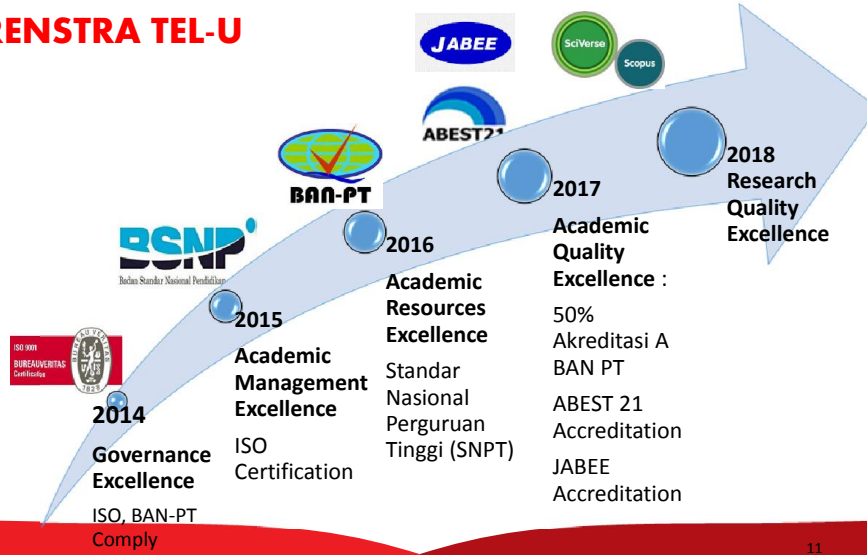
RENSTRA TEL-U

JABEE

SciVerse

Scopus

ABEST21

BAN-PT

BSNP

Badan Standar Nasional Pendidikan

ISO 9001
BUREAU VERITAS
Certification

BUREAU VERITAS
1828

2014
Governance Excellence
ISO, BAN-PT Comply

2015
Academic Management Excellence
ISO Certification

2016
Academic Resources Excellence
Standar Nasional Perguruan Tinggi (SNPT)

2017
Academic Quality Excellence :
50% Akreditasi A BAN PT
ABEST 21 Accreditation
JABEE Accreditation

2018
Research Quality Excellence

11